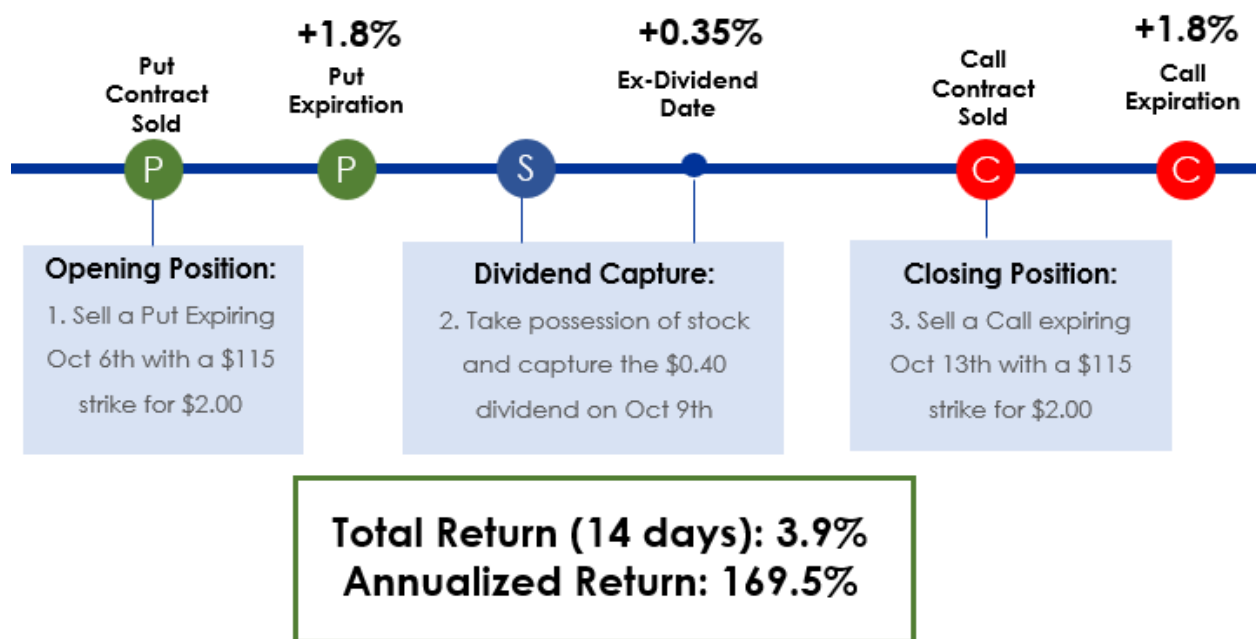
Put Contract Sold

+1.8%
Put Expiration

+0.35%
Ex-Dividend Date

Call Contract Sold

+1.8%
Call Expiration

P

P

S

C

C

Opening Position:
1. Sell a Put Expiring Oct 6th with a $115 strike for $2.00

Dividend Capture:
2. Take possession of stock and capture the $0.40 dividend on Oct 9th

Closing Position:
3. Sell a Call expiring Oct 13th with a $115 strike for $2.00

Total Return (14 days): 3.9%
Annualized Return: 169.5%